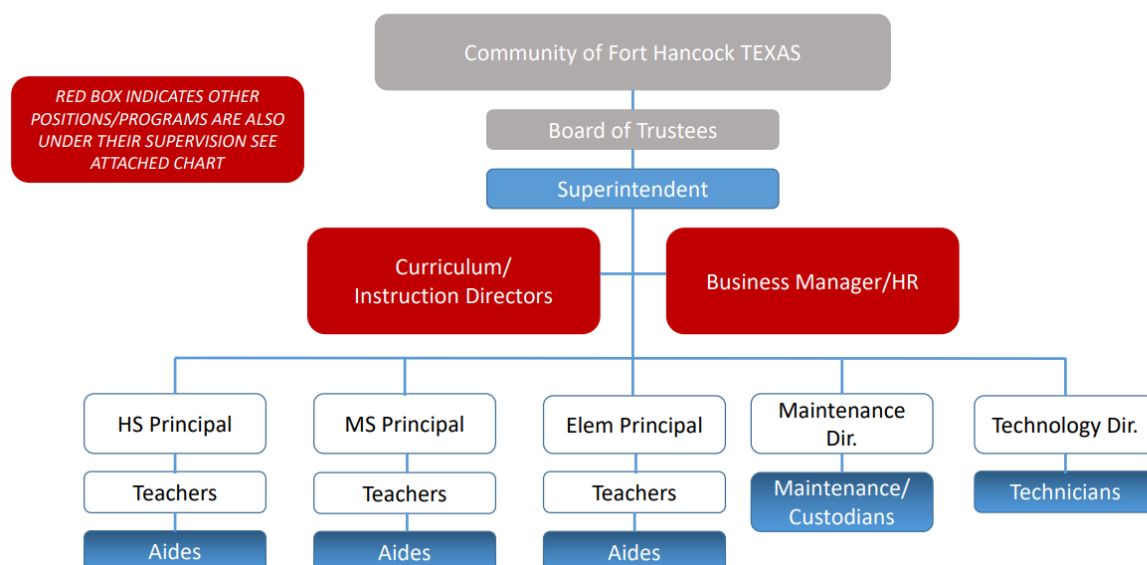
RED BOX INDICATES OTHER POSITIONS/PROGRAMS ARE ALSO UNDER THEIR SUPERVISION SEE ATTACHED CHART

Community of Fort Hancock TEXAS

Board of Trustees

Superintendent

Curriculum/ Instruction Directors

Business Manager/HR

HS Principal

Teachers

Aides

MS Principal

Teachers

Aides

Elem Principal

Teachers

Aides

Maintenance Dir.

Maintenance/ Custodians

Technology Dir.

Technicians